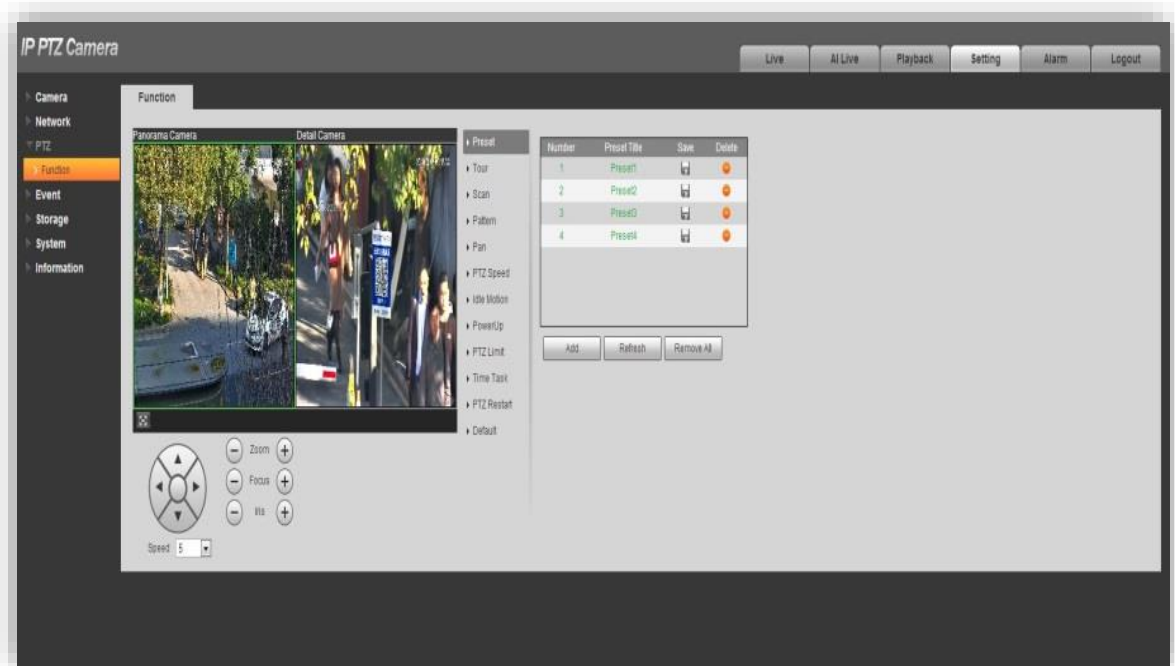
IP PTZ Camera

Live
AI Live
Playback
Setting
Alarm
Logout

Camera
Network
PTZ
Function
Event
Storage
System
Information

Function

Panorama Camera
Detail Camera

Zoom
Focus
Iris
Speed 5

Preset
Tour
Scan
Pattern
Pan
PTZ Speed
Idle Motion
PowerUp
PTZ Limit
Time Task
PTZ Restart
Default

| Number | Preset Title | Save | Delete |
|---|---|---|---|
| 1 | Preset1 | | |
| 2 | Preset2 | | |
| 3 | Preset3 | | |
| 4 | Preset4 | | |

Add
Refresh
Remove All